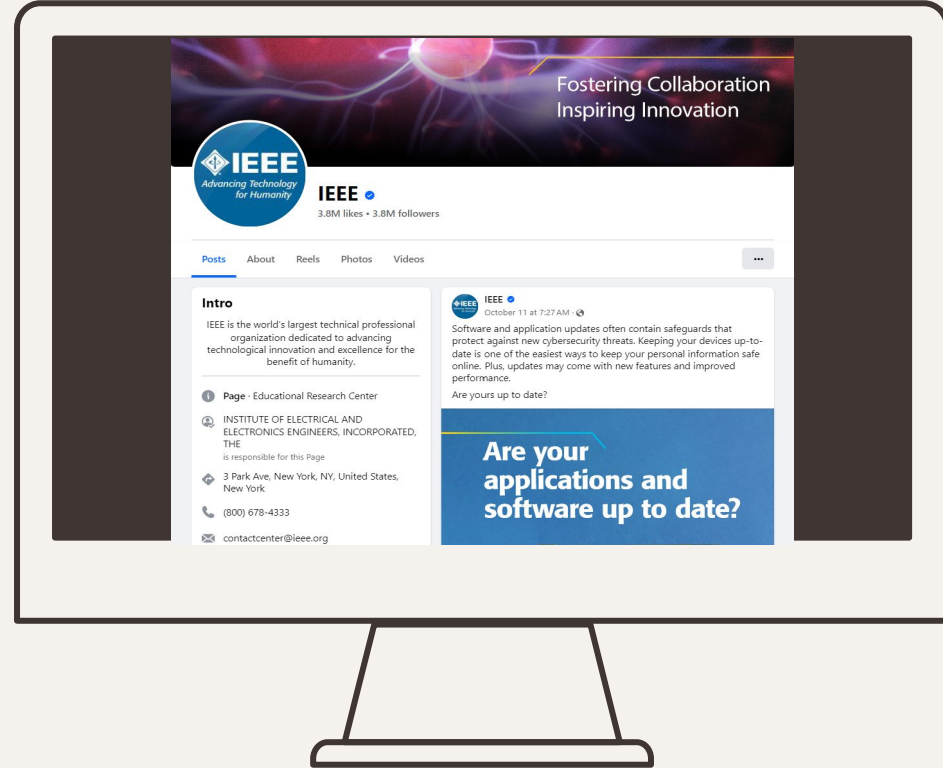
Fostering Collaboration
Inspiring Innovation

IEEE
Advancing Technology for Humanity

IEEE
3.8M likes • 3.8M followers

Posts About Reels Photos Videos ···

Intro

IEEE is the world's largest technical professional organization dedicated to advancing technological innovation and excellence for the benefit of humanity.

Page · Educational Research Center

INSTITUTE OF ELECTRICAL AND ELECTRONICS ENGINEERS, INCORPORATED, THE
is responsible for this Page

3 Park Ave, New York, NY, United States, New York

(800) 678-4333

contactcenter@ieee.org

IEEE
IEEE
October 11 at 7:27 AM ·

Software and application updates often contain safeguards that protect against new cybersecurity threats. Keeping your devices up-to-date is one of the easiest ways to keep your personal information safe online. Plus, updates may come with new features and improved performance.

Are yours up to date?

Are your applications and software up to date?